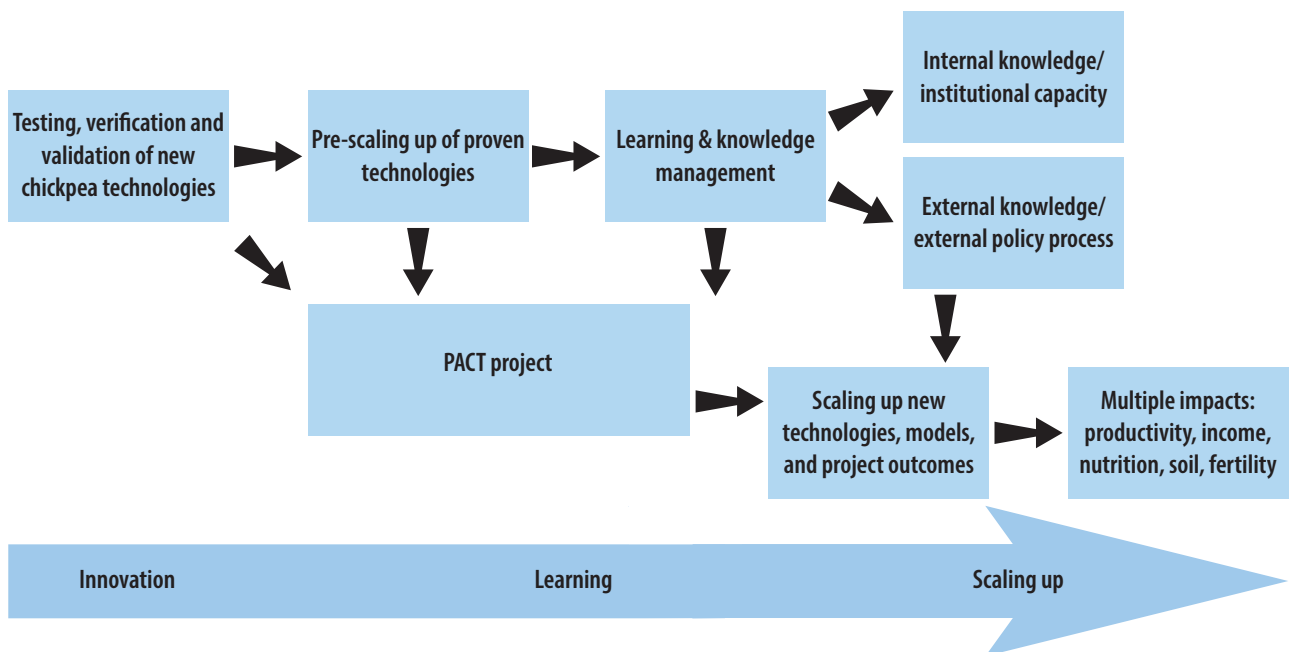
Testing, verification and validation of new chickpea technologies

Pre-scaling up of proven technologies

Learning & knowledge management

Internal knowledge/ institutional capacity

External knowledge/ external policy process

PACT project

Scaling up new technologies, models, and project outcomes

Multiple impacts: productivity, income, nutrition, soil, fertility

Innovation

Learning

Scaling up